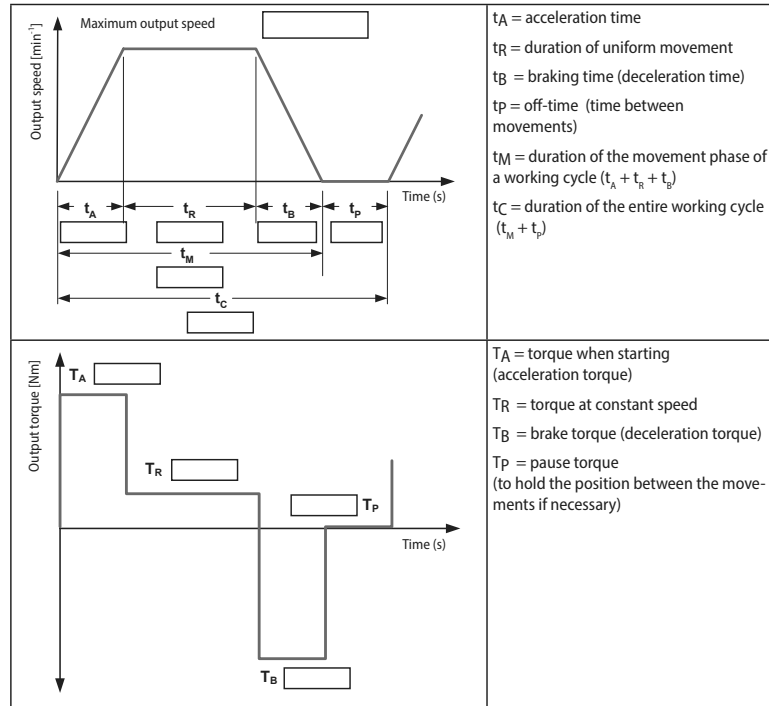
Maximum output speed

Output speed [min$^{-1}$]

Time (s)

$t_A$ $t_R$ $t_B$ $t_P$

$t_M$

$t_C$

$t_A$ = acceleration time

$t_R$ = duration of uniform movement

$t_B$ = braking time (deceleration time)

$t_P$ = off-time (time between movements)

$t_M$ = duration of the movement phase of a working cycle ($t_A + t_R + t_B$)

$t_C$ = duration of the entire working cycle ($t_M + t_P$)

Output torque [Nm]

$T_A$

$T_R$

$T_P$

Time (s)

$T_B$

$T_A$ = torque when starting (acceleration torque)

$T_R$ = torque at constant speed

$T_B$ = brake torque (deceleration torque)

$T_P$ = pause torque (to hold the position between the movements if necessary)